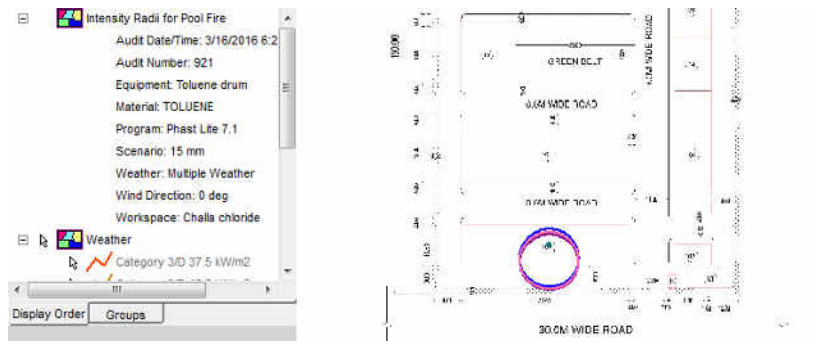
Intensity Radii for Pool Fire

Audit Date/Time: 3/16/2016 6:2

Audit Number: 921

Equipment: Toluene drum

Material: TOLUENE

Program: Phast Lite 7.1

Scenario: 15 mm

Weather: Multiple Weather

Wind Direction: 0 deg

Workspace: Challa chloride

Weather

Category 3/D 37.5 kW/m2

III

Display Order

Groups

GREEN BELT

6.0M WIDE ROAD

6.0M WIDE ROAD

30.0M WIDE ROAD

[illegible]